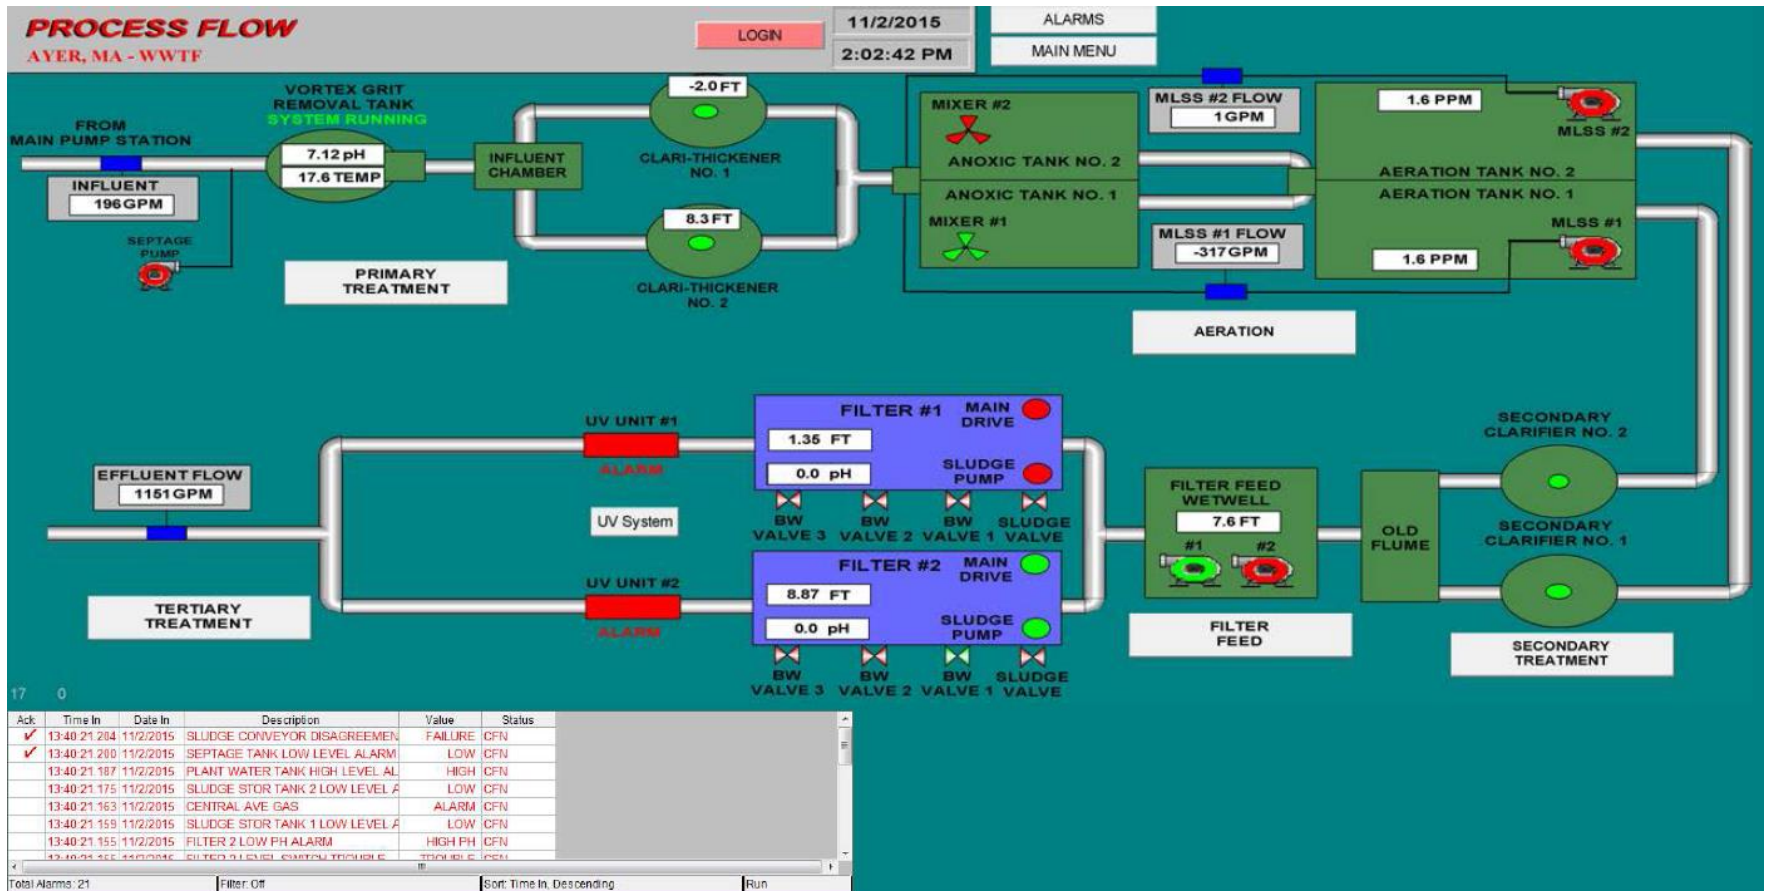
PROCESS FLOW
AYER, MA - WWTF

LOGIN

11/2/2015
2:02:42 PM

ALARMS
MAIN MENU

FROM
MAIN PUMP STATION

INFLUENT
196GPM

SEPTAGE
PUMP

VORTEX GRIT
REMOVAL TANK
SYSTEM RUNNING

7.12 pH
17.6 TEMP

INFLUENT
CHAMBER

PRIMARY
TREATMENT

-2.0 FT
CLARI-THICKENER
NO. 1

8.3 FT
CLARI-THICKENER
NO. 2

MIXER #2
ANOXIC TANK NO. 2
ANOXIC TANK NO. 1
MIXER #1

MLSS #2 FLOW
1GPM

MLSS #1 FLOW
-317GPM

1.6 PPM
MLSS #2
AERATION TANK NO. 2
AERATION TANK NO. 1
MLSS #1
1.6 PPM

AERATION

SECONDARY
CLARIFIER NO. 2

SECONDARY
CLARIFIER NO. 1

SECONDARY
TREATMENT

OLD
FLUME

FILTER FEED
WETWELL
7.6 FT
#1
#2

FILTER
FEED

FILTER #1
MAIN
DRIVE
1.35 FT
0.0 pH
SLUDGE
PUMP
BW VALVE 3
BW VALVE 2
BW VALVE 1
SLUDGE VALVE

FILTER #2
MAIN
DRIVE
8.87 FT
0.0 pH
SLUDGE
PUMP
BW VALVE 3
BW VALVE 2
BW VALVE 1
SLUDGE VALVE

UV UNIT #1
ALARM

UV System

UV UNIT #2
ALARM

EFFLUENT FLOW
1151GPM

TERTIARY
TREATMENT

17 0

| Ack | Time In | Date In | Description | Value | Status |
|---|---|---|---|---|---|
| ✓ | 13:40:21.204 | 11/2/2015 | SLUDGE CONVEYOR DISAGREEMEN | FAILURE | CFN |
| ✓ | 13:40:21.200 | 11/2/2015 | SEPTAGE TANK LOW LEVEL ALARM | LOW | CFN |
| | 13:40:21.187 | 11/2/2015 | PLANT WATER TANK HIGH LEVEL AL | HIGH | CFN |
| | 13:40:21.175 | 11/2/2015 | SLUDGE STOR TANK 2 LOW LEVEL A | LOW | CFN |
| | 13:40:21.163 | 11/2/2015 | CENTRAL AVE GAS | ALARM | CFN |
| | 13:40:21.159 | 11/2/2015 | SLUDGE STOR TANK 1 LOW LEVEL A | LOW | CFN |
| | 13:40:21.155 | 11/2/2015 | FILTER 2 LOW PH ALARM | HIGH PH | CFN |
| | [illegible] | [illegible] | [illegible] | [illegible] | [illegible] |

Total Alarms: 21 | Filter: Off | Sort: Time In, Descending | Run